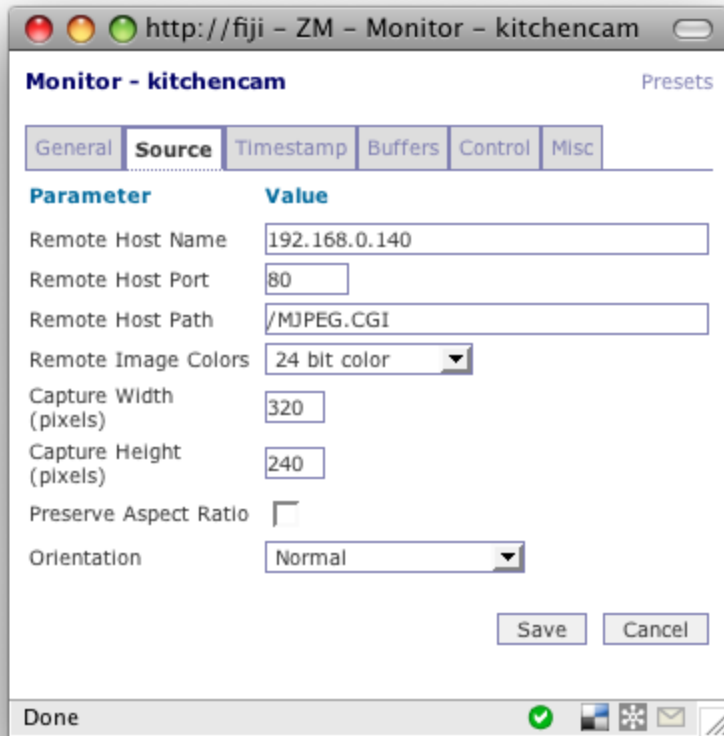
http://fiji – ZM – Monitor – kitchencam

Monitor - kitchencam

Presets

General | Source | Timestamp | Buffers | Control | Misc

| Parameter | Value |
|---|---|
| Remote Host Name | 192.168.0.140 |
| Remote Host Port | 80 |
| Remote Host Path | /MJPEG.CGI |
| Remote Image Colors | 24 bit color |
| Capture Width (pixels) | 320 |
| Capture Height (pixels) | 240 |
| Preserve Aspect Ratio | |
| Orientation | Normal |

Save Cancel

Done